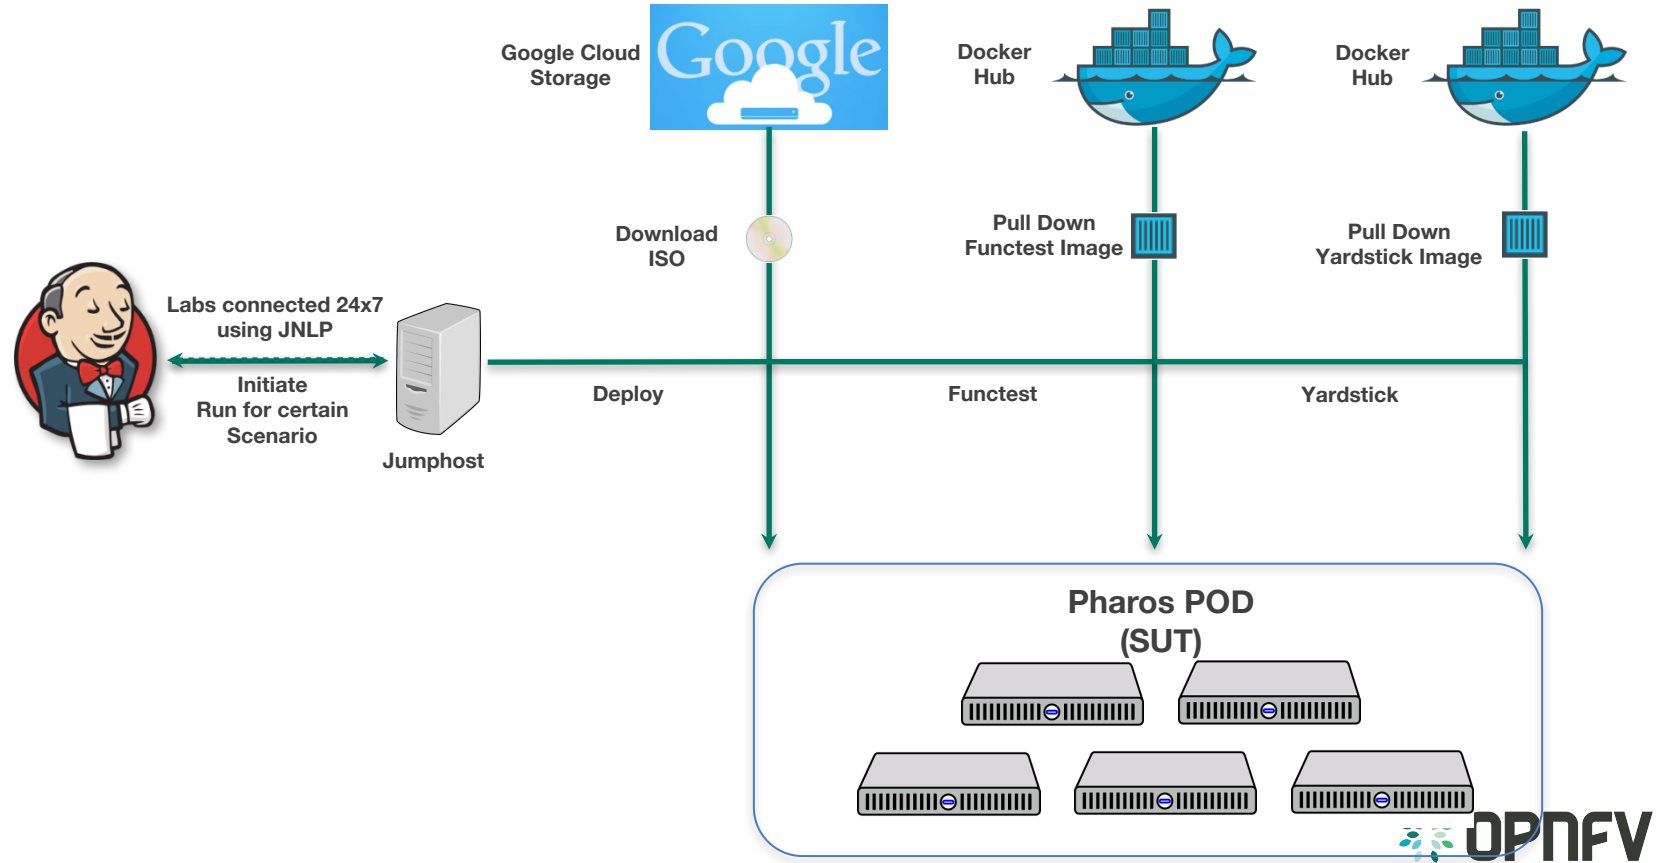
Google Cloud Storage

Google

Docker Hub

Docker Hub

Download ISO

Pull Down Functest Image

Pull Down Yardstick Image

Labs connected 24x7 using JNLP

Initiate Run for certain Scenario

Jumphost

Deploy

Functest

Yardstick

Pharos POD (SUT)

OPNFV